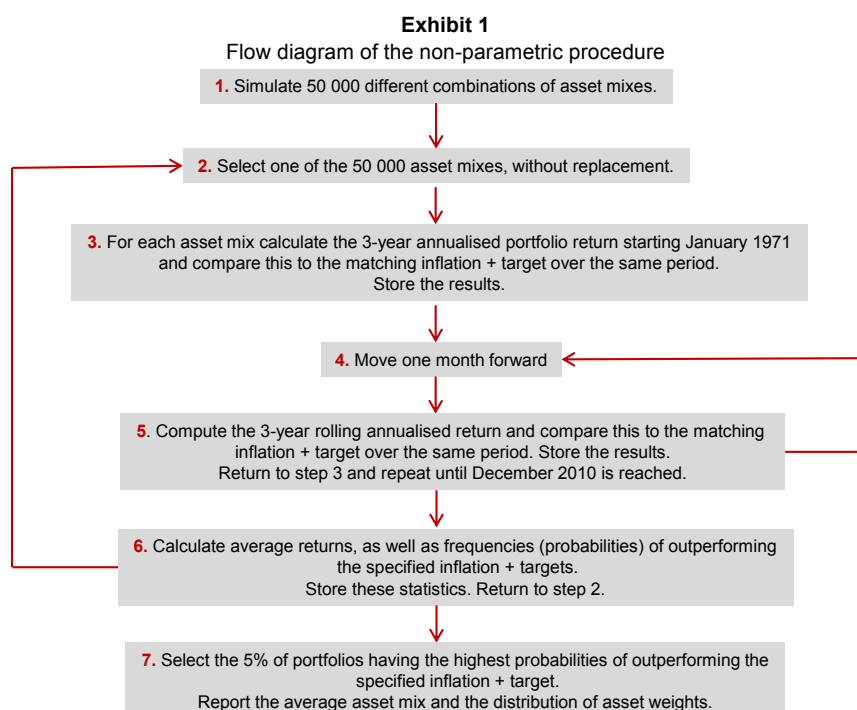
**Exhibit 1**

Flow diagram of the non-parametric procedure

**1.** Simulate 50 000 different combinations of asset mixes.

**2.** Select one of the 50 000 asset mixes, without replacement.

**3.** For each asset mix calculate the 3-year annualised portfolio return starting January 1971 and compare this to the matching inflation + target over the same period. Store the results.

**4.** Move one month forward

**5**. Compute the 3-year rolling annualised return and compare this to the matching inflation + target over the same period. Store the results. Return to step 3 and repeat until December 2010 is reached.

**6.** Calculate average returns, as well as frequencies (probabilities) of outperforming the specified inflation + targets. Store these statistics. Return to step 2.

**7.** Select the 5% of portfolios having the highest probabilities of outperforming the specified inflation + target. Report the average asset mix and the distribution of asset weights.